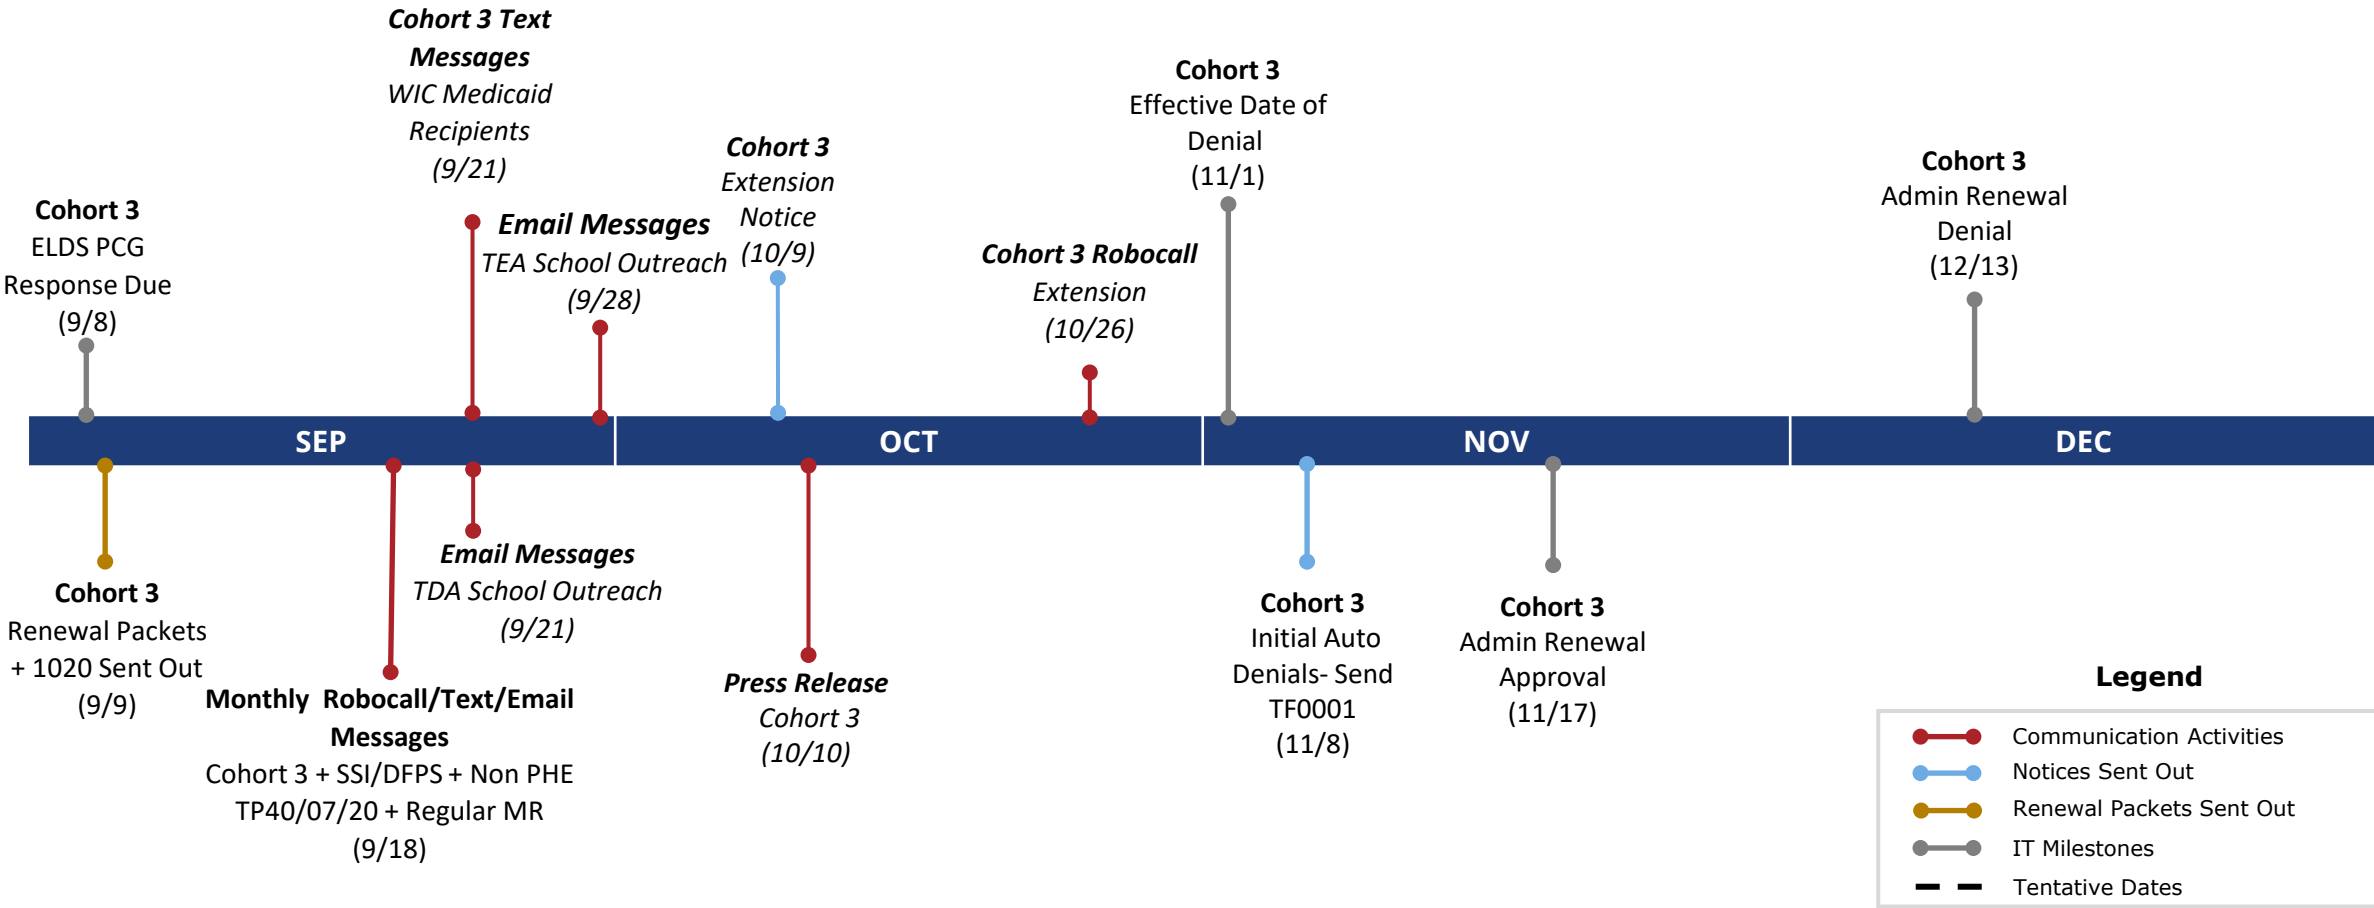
Cohort 3 Text Messages
WIC Medicaid Recipients
(9/21)

Cohort 3
ELDS PCG Response Due
(9/8)

Email Messages
TEA School Outreach
(9/28)

Cohort 3
Extension Notice
(10/9)

Cohort 3 Robocall
Extension
(10/26)

Cohort 3
Effective Date of Denial
(11/1)

Cohort 3
Admin Renewal Denial
(12/13)

SEP

OCT

NOV

DEC

Cohort 3
Renewal Packets + 1020 Sent Out
(9/9)

Monthly Robocall/Text/Email Messages
Cohort 3 + SSI/DFPS + Non PHE TP40/07/20 + Regular MR
(9/18)

Email Messages
TDA School Outreach
(9/21)

Press Release
Cohort 3
(10/10)

Cohort 3
Initial Auto Denials- Send TF0001
(11/8)

Cohort 3
Admin Renewal Approval
(11/17)

Legend
Communication Activities
Notices Sent Out
Renewal Packets Sent Out
IT Milestones
Tentative Dates